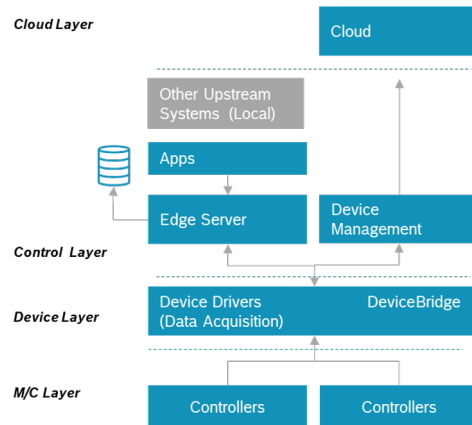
Cloud Layer

Cloud

Other Upstream Systems (Local)

Apps

Edge Server

Device Management

Control Layer

Device Layer

Device Drivers (Data Acquisition)

DeviceBridge

M/C Layer

Controllers

Controllers